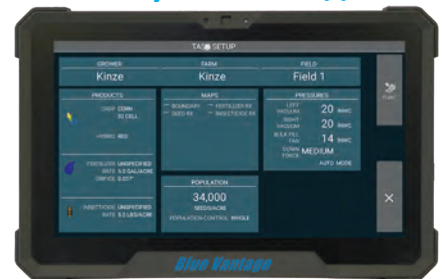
TASK SETUP

GROWER
Kinze

FARM
Kinze

FIELD
Field 1

PRODUCTS
CROP CORN
30 CELL
HYBRID 403

FERTILIZER UNSPECIFIED
RATE 5.0 GAL/ACRE
ORIFICE 0.057"

INSECTICIDE UNSPECIFIED
RATE 5.0 LBS/ACRE

MAPS
BOUNDARY
SEED RX
FERTILIZER RX
INSECTICIDE RX

POPULATION
34,000
SEEDS/ACRE
POPULATION CONTROL WHOLE

PRESSURES
LEFT VACUUM 20 INWC
RIGHT VACUUM 20 INWC
BULK FILL FAN 14 INWC
DOWNFORCE MEDIUM
AUTO MODE

PLAN

Blue Vantage